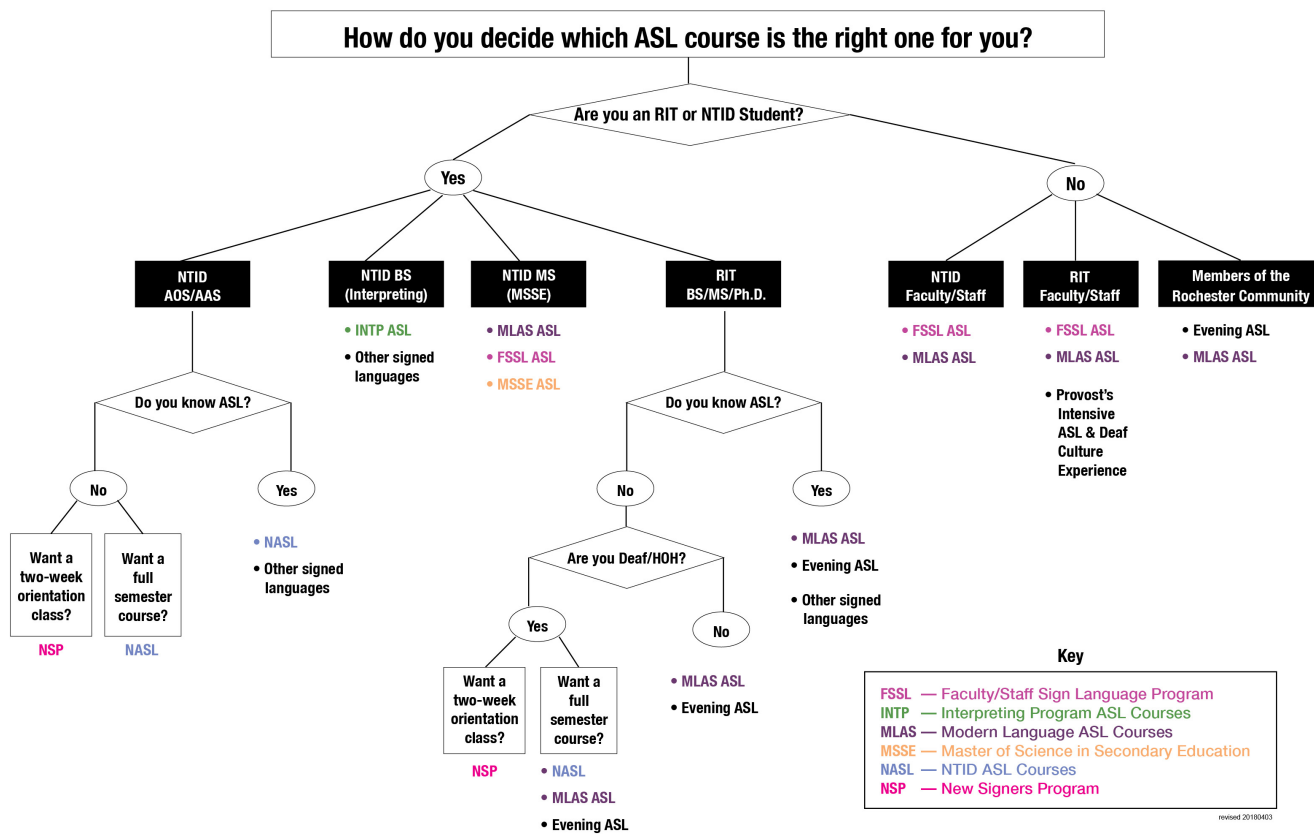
How do you decide which ASL course is the right one for you?

Are you an RIT or NTID Student?

Yes

NTID AOS/AAS

Do you know ASL?

No

Want a two-week orientation class?

NSP

Want a full semester course?

NASL

Yes

• NASL
• Other signed languages

NTID BS (Interpreting)

• INTP ASL
• Other signed languages

NTID MS (MSSE)

• MLAS ASL
• FSSL ASL
• MSSE ASL

RIT BS/MS/Ph.D.

Do you know ASL?

No

Are you Deaf/HOH?

Yes

Want a two-week orientation class?

NSP

Want a full semester course?

• NASL
• MLAS ASL
• Evening ASL

No

• MLAS ASL
• Evening ASL

Yes

• MLAS ASL
• Evening ASL
• Other signed languages

No

NTID Faculty/Staff

• FSSL ASL
• MLAS ASL

RIT Faculty/Staff

• FSSL ASL
• MLAS ASL
• Provost's Intensive ASL & Deaf Culture Experience

Members of the Rochester Community

• Evening ASL
• MLAS ASL

Key

FSSL — Faculty/Staff Sign Language Program
INTP — Interpreting Program ASL Courses
MLAS — Modern Language ASL Courses
MSSE — Master of Science in Secondary Education
NASL — NTID ASL Courses
NSP — New Signers Program

revised 20180403